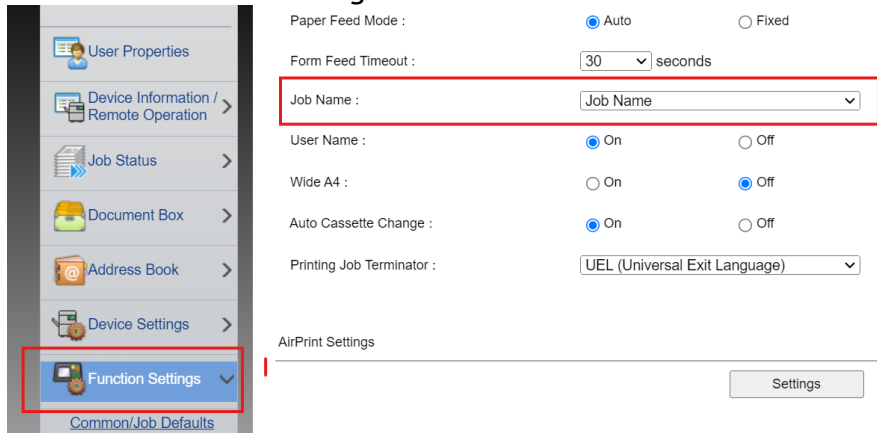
User Properties

Device Information / Remote Operation

Job Status

Document Box

Address Book

Device Settings

Function Settings

Common/Job Defaults

Paper Feed Mode : Auto Fixed

Form Feed Timeout : 30 seconds

Job Name : Job Name

User Name : On Off

Wide A4 : On Off

Auto Cassette Change : On Off

Printing Job Terminator : UEL (Universal Exit Language)

AirPrint Settings

Settings